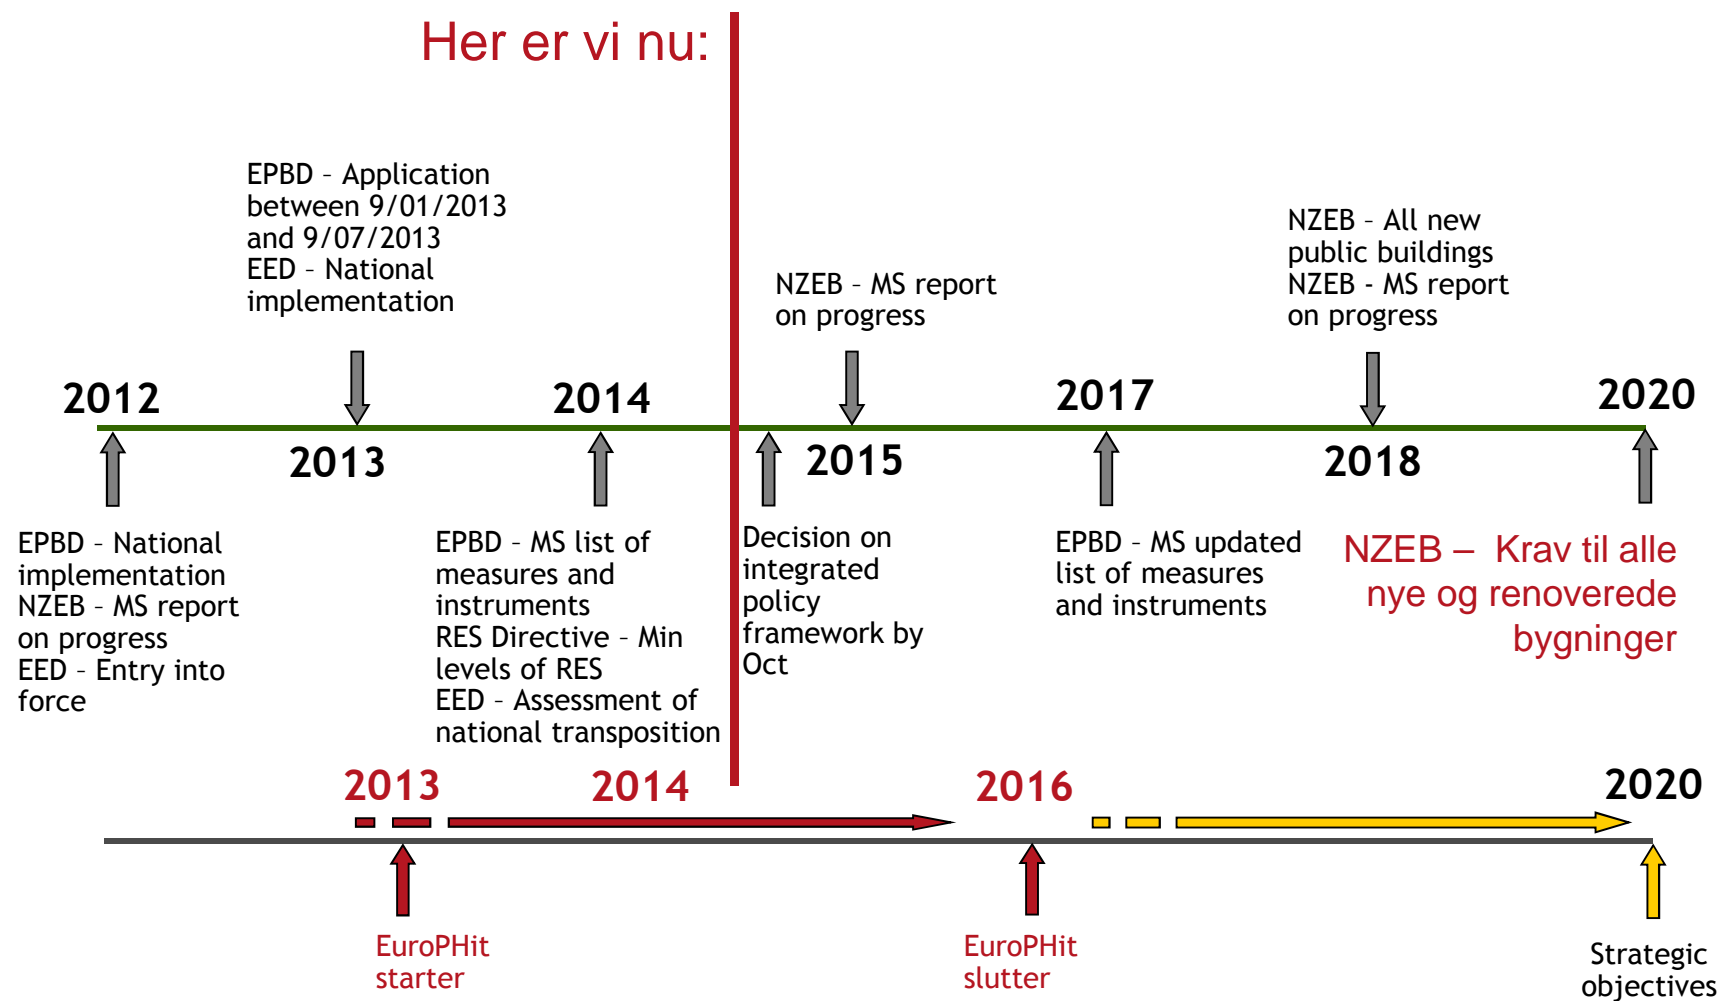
Her er vi nu:

EPBD – Application between 9/01/2013 and 9/07/2013
EED – National implementation

NZEB – MS report on progress

NZEB – All new public buildings
NZEB - MS report on progress

2012

2013

2014

2015

2017

2018

2020

EPBD – National implementation
NZEB – MS report on progress
EED – Entry into force

EPBD – MS list of measures and instruments
RES Directive – Min levels of RES
EED – Assessment of national transposition

Decision on integrated policy framework by Oct

EPBD – MS updated list of measures and instruments

NZEB – Krav til alle nye og renoverede bygninger

2013

2014

2016

2020

EuroPHit starter

EuroPHit slutter

Strategic objectives